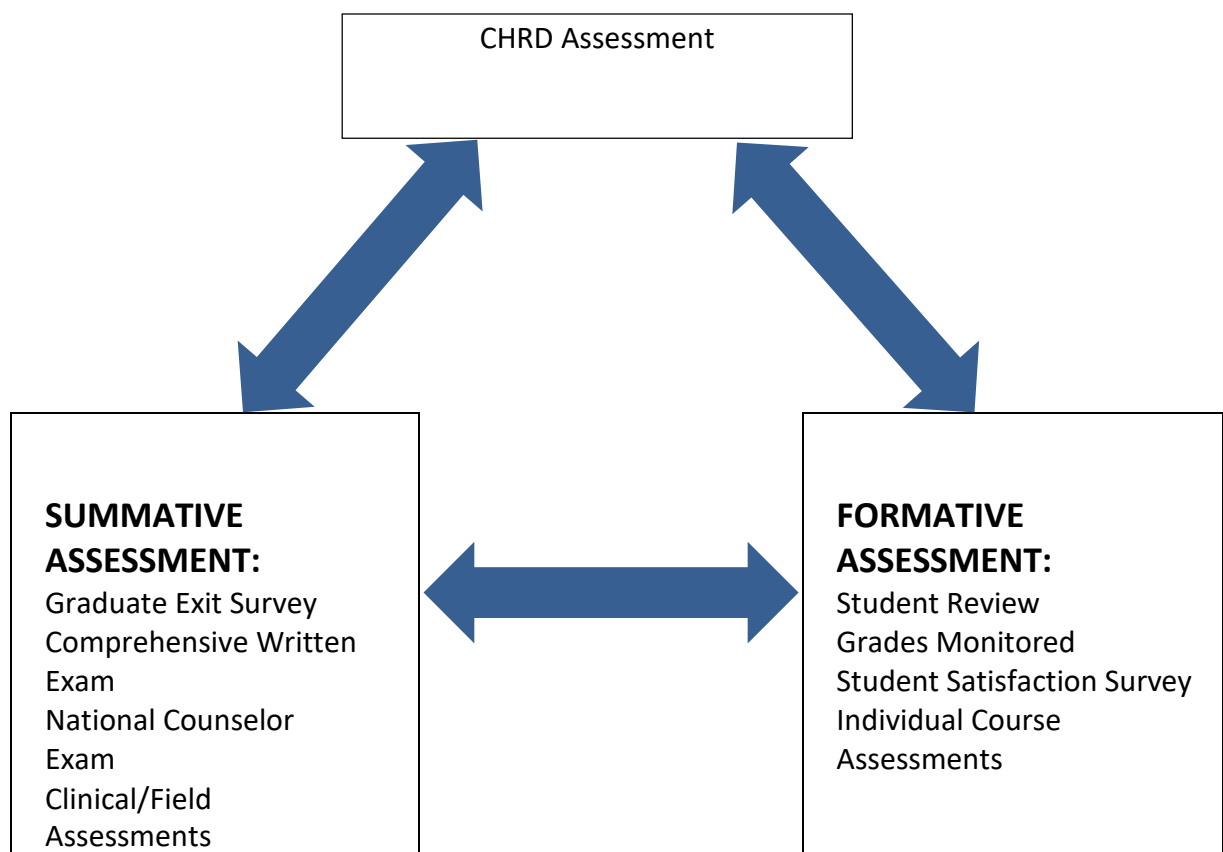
CHRD Assessment

SUMMATIVE ASSESSMENT:
Graduate Exit Survey
Comprehensive Written Exam
National Counselor Exam
Clinical/Field Assessments

FORMATIVE ASSESSMENT:
Student Review
Grades Monitored
Student Satisfaction Survey
Individual Course Assessments